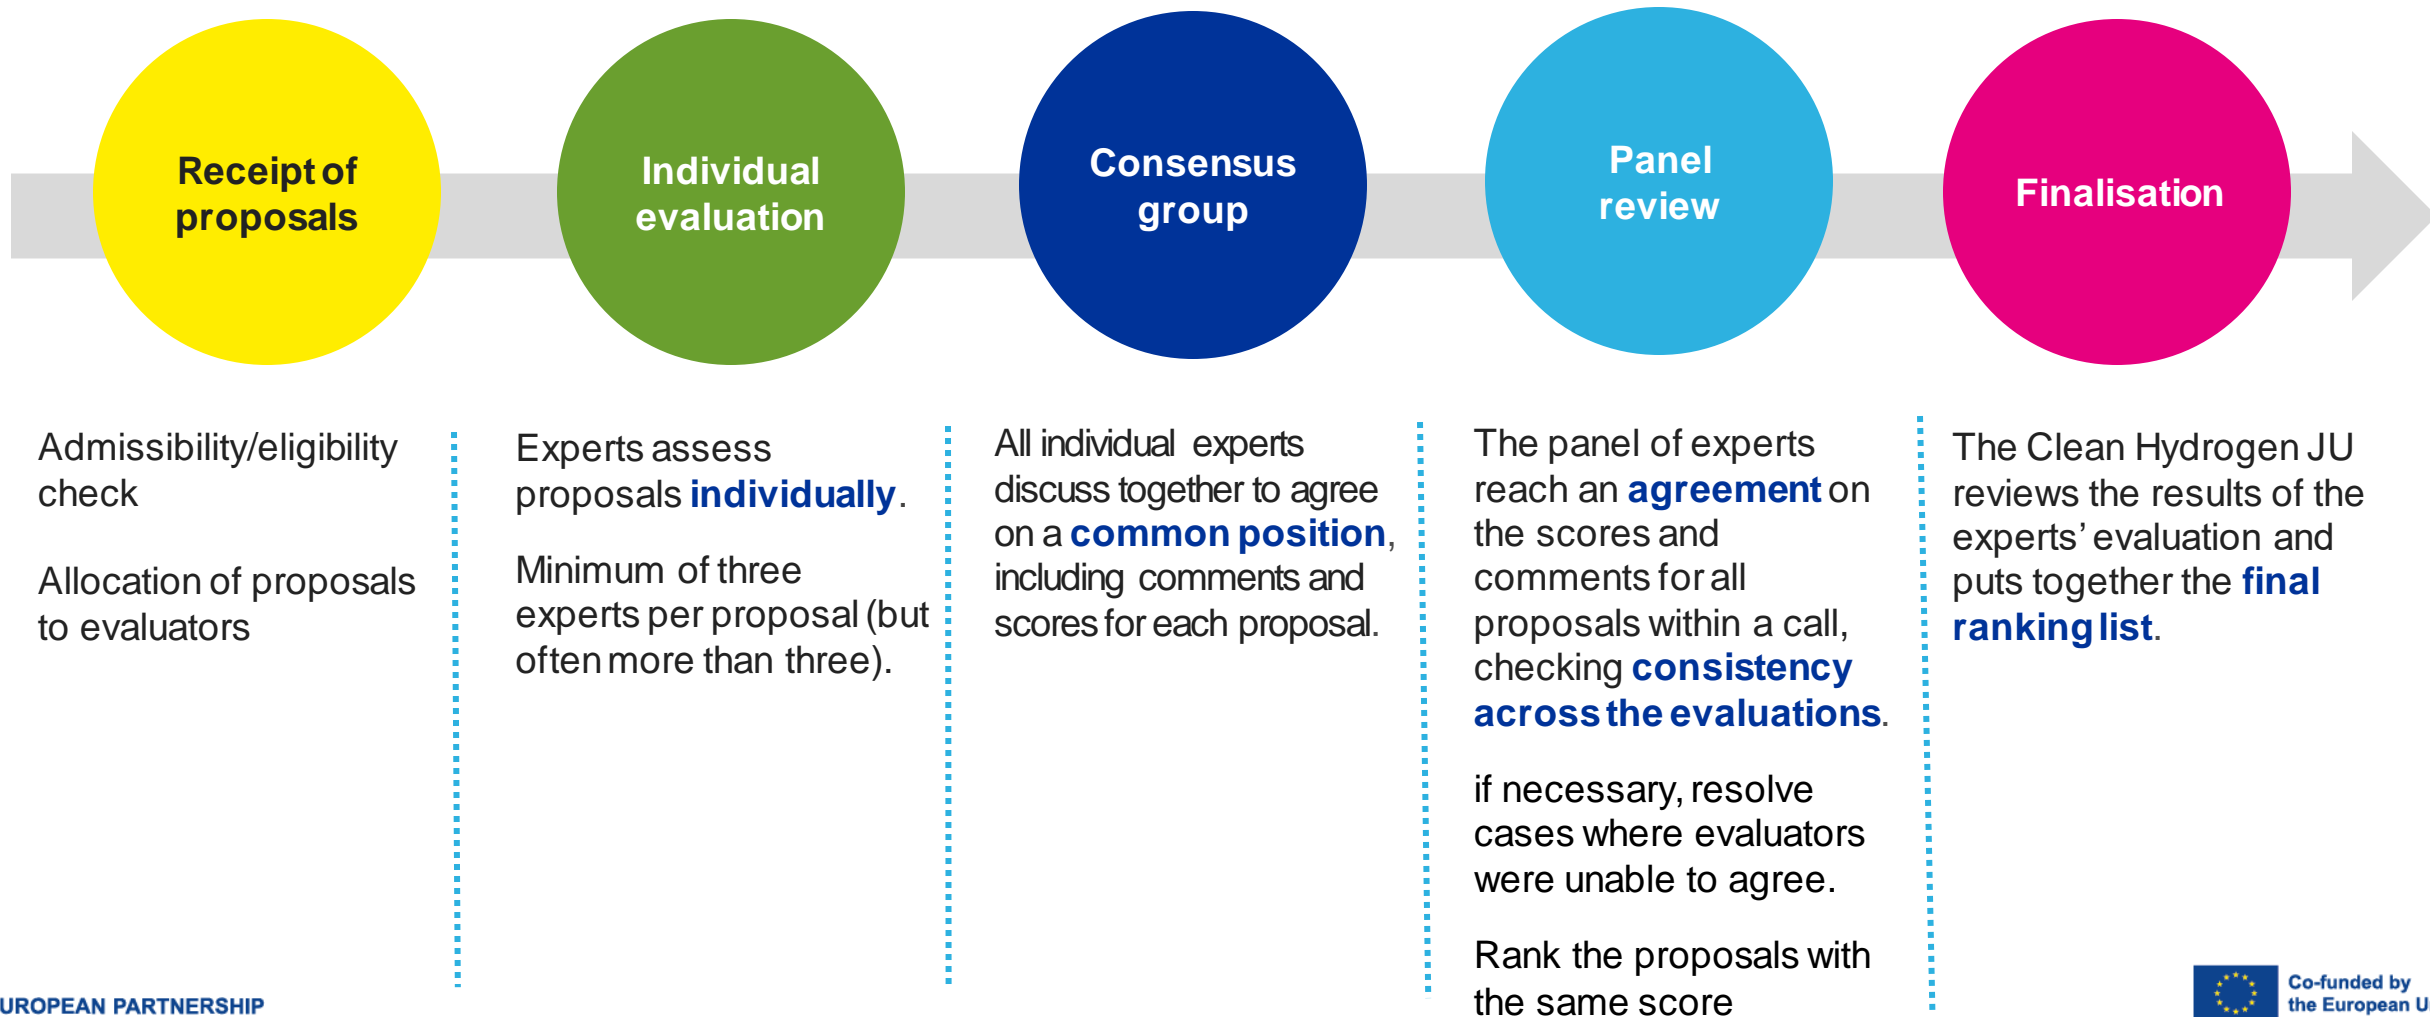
Receipt of proposals

Individual evaluation

Consensus group

Panel review

Finalisation

Admissibility/eligibility check

Allocation of proposals to evaluators

Experts assess proposals individually.

Minimum of three experts per proposal (but often more than three).

All individual experts discuss together to agree on a common position, including comments and scores for each proposal.

The panel of experts reach an agreement on the scores and comments for all proposals within a call, checking consistency across the evaluations.

if necessary, resolve cases where evaluators were unable to agree.

Rank the proposals with the same score

The Clean Hydrogen JU reviews the results of the experts' evaluation and puts together the final ranking list.

UROPEAN PARTNERSHIP

Co-funded by the European U